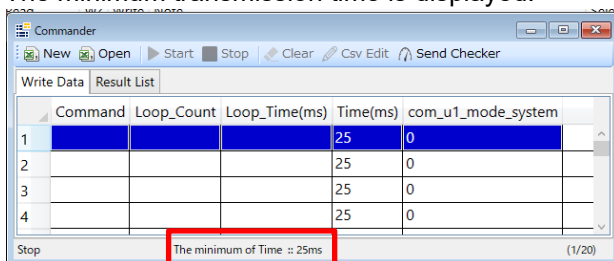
The minimum transmission time is displayed.

Commander

New Open Start Stop Clear Csv Edit Send Checker

Write Data Result List

| | Command | Loop_Count | Loop_Time(ms) | Time(ms) | com_u1_mode_system |
|---|---|---|---|---|---|
| 1 | | | | 25 | 0 |
| 2 | | | | 25 | 0 |
| 3 | | | | 25 | 0 |
| 4 | | | | 25 | 0 |

Stop The minimum of Time :: 25ms (1/20)